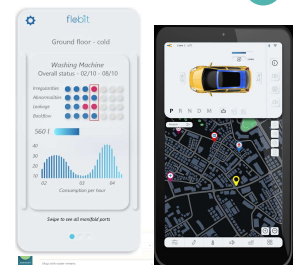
flebit

Ground floor - cold

Washing Machine
Overall status - 02/10 - 08/10

Irregularities
Abnormalities
Leakage
Backflow

560 l

40
30
20
10
0

02
03
04

Consumption per hour

Swipe to see all manifold ports

P R N D